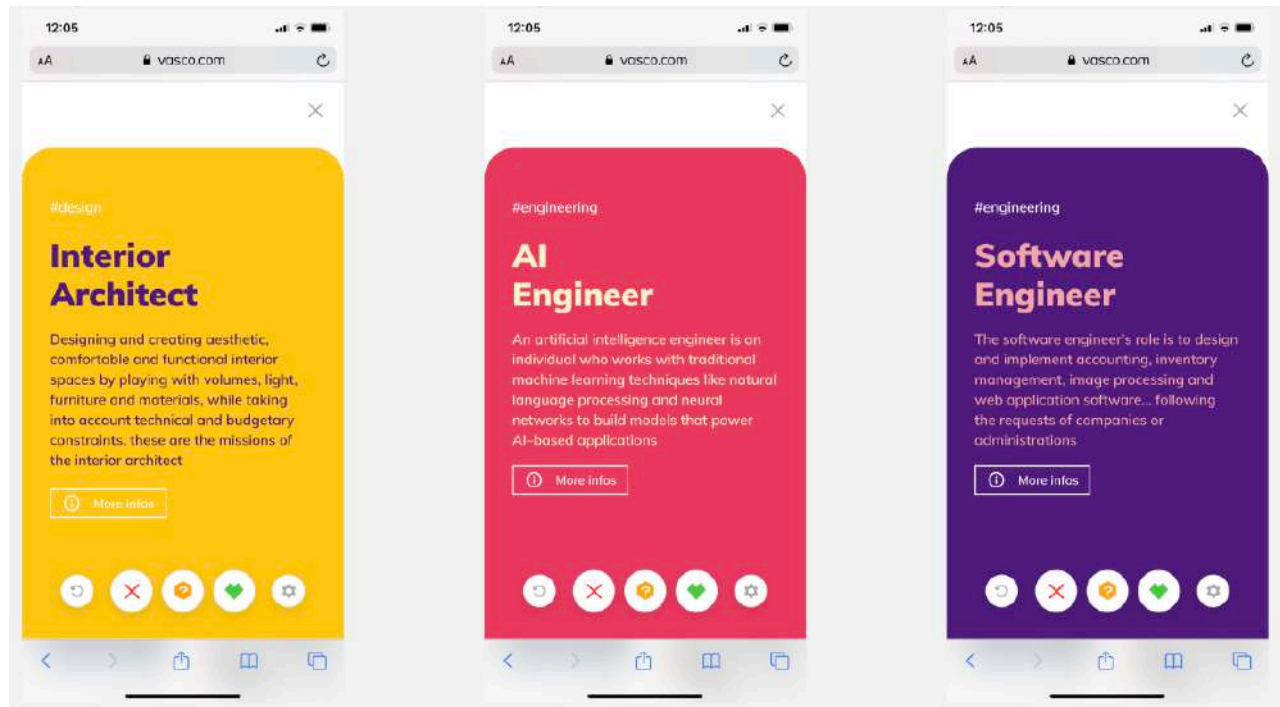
12:05

AA vasco.com

#design

Interior Architect

Designing and creating aesthetic, comfortable and functional interior spaces by playing with volumes, light, furniture and materials, while taking into account technical and budgetary constraints. these are the missions of the interior architect

More infos

12:05

AA vasco.com

#engineering

AI Engineer

An artificial intelligence engineer is an individual who works with traditional machine learning techniques like natural language processing and neural networks to build models that power AI-based applications

More infos

12:05

AA vasco.com

#engineering

Software Engineer

The software engineer's role is to design and implement accounting, inventory management, image processing and web application software... following the requests of companies or administrations

More infos